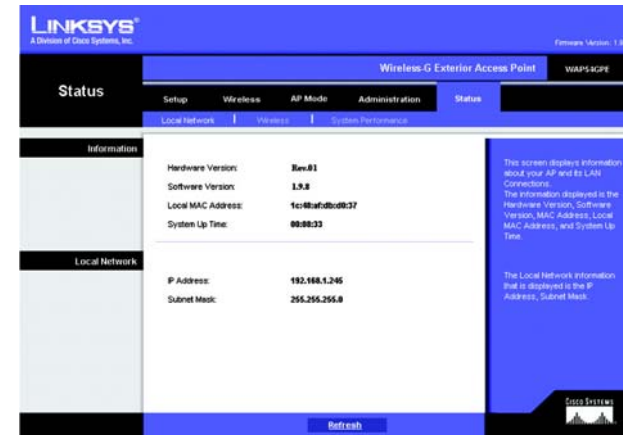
LINKSYS®
A Division of Cisco Systems, Inc.

Firmware Version: 1.9

Wireless-G Exterior Access Point WAP54GPE

Status

Setup Wireless AP Mode Administration Status

Local Network | Wireless | System Performance

Information

Hardware Version: Rev.01
Software Version: 1.9.8
Local MAC Address: 1c:48:af:dbcd0:37
System Up Time: 00:00:33

Local Network

IP Address: 192.168.1.245
Subnet Mask: 255.255.255.0

This screen displays information about your AP and its LAN Connections. The information displayed is the Hardware Version, Software Version, MAC Address, Local MAC Address, and System Up Time.

The Local Network information that is displayed is the IP Address, Subnet Mask.

Cisco Systems

Refresh